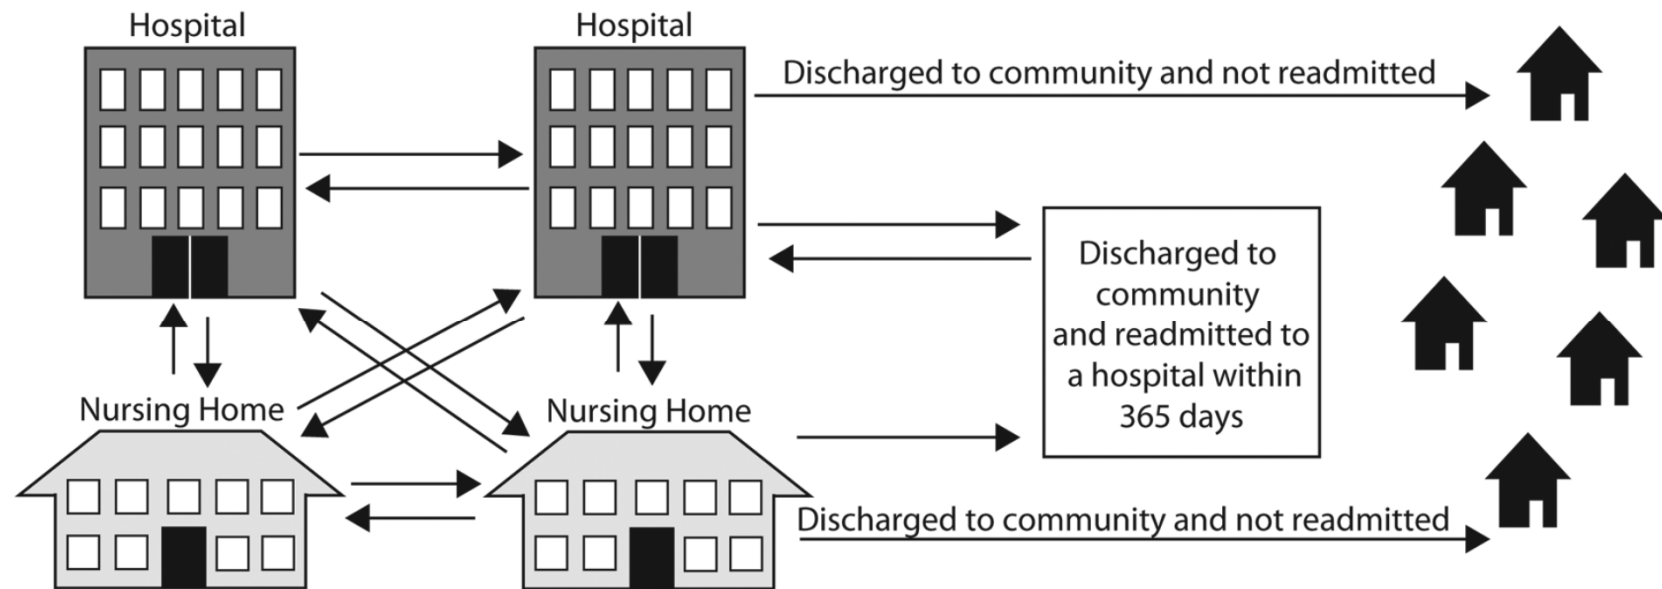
Hospital

Hospital

Discharged to community and not readmitted

Discharged to community and readmitted to a hospital within 365 days

Nursing Home

Nursing Home

Discharged to community and not readmitted